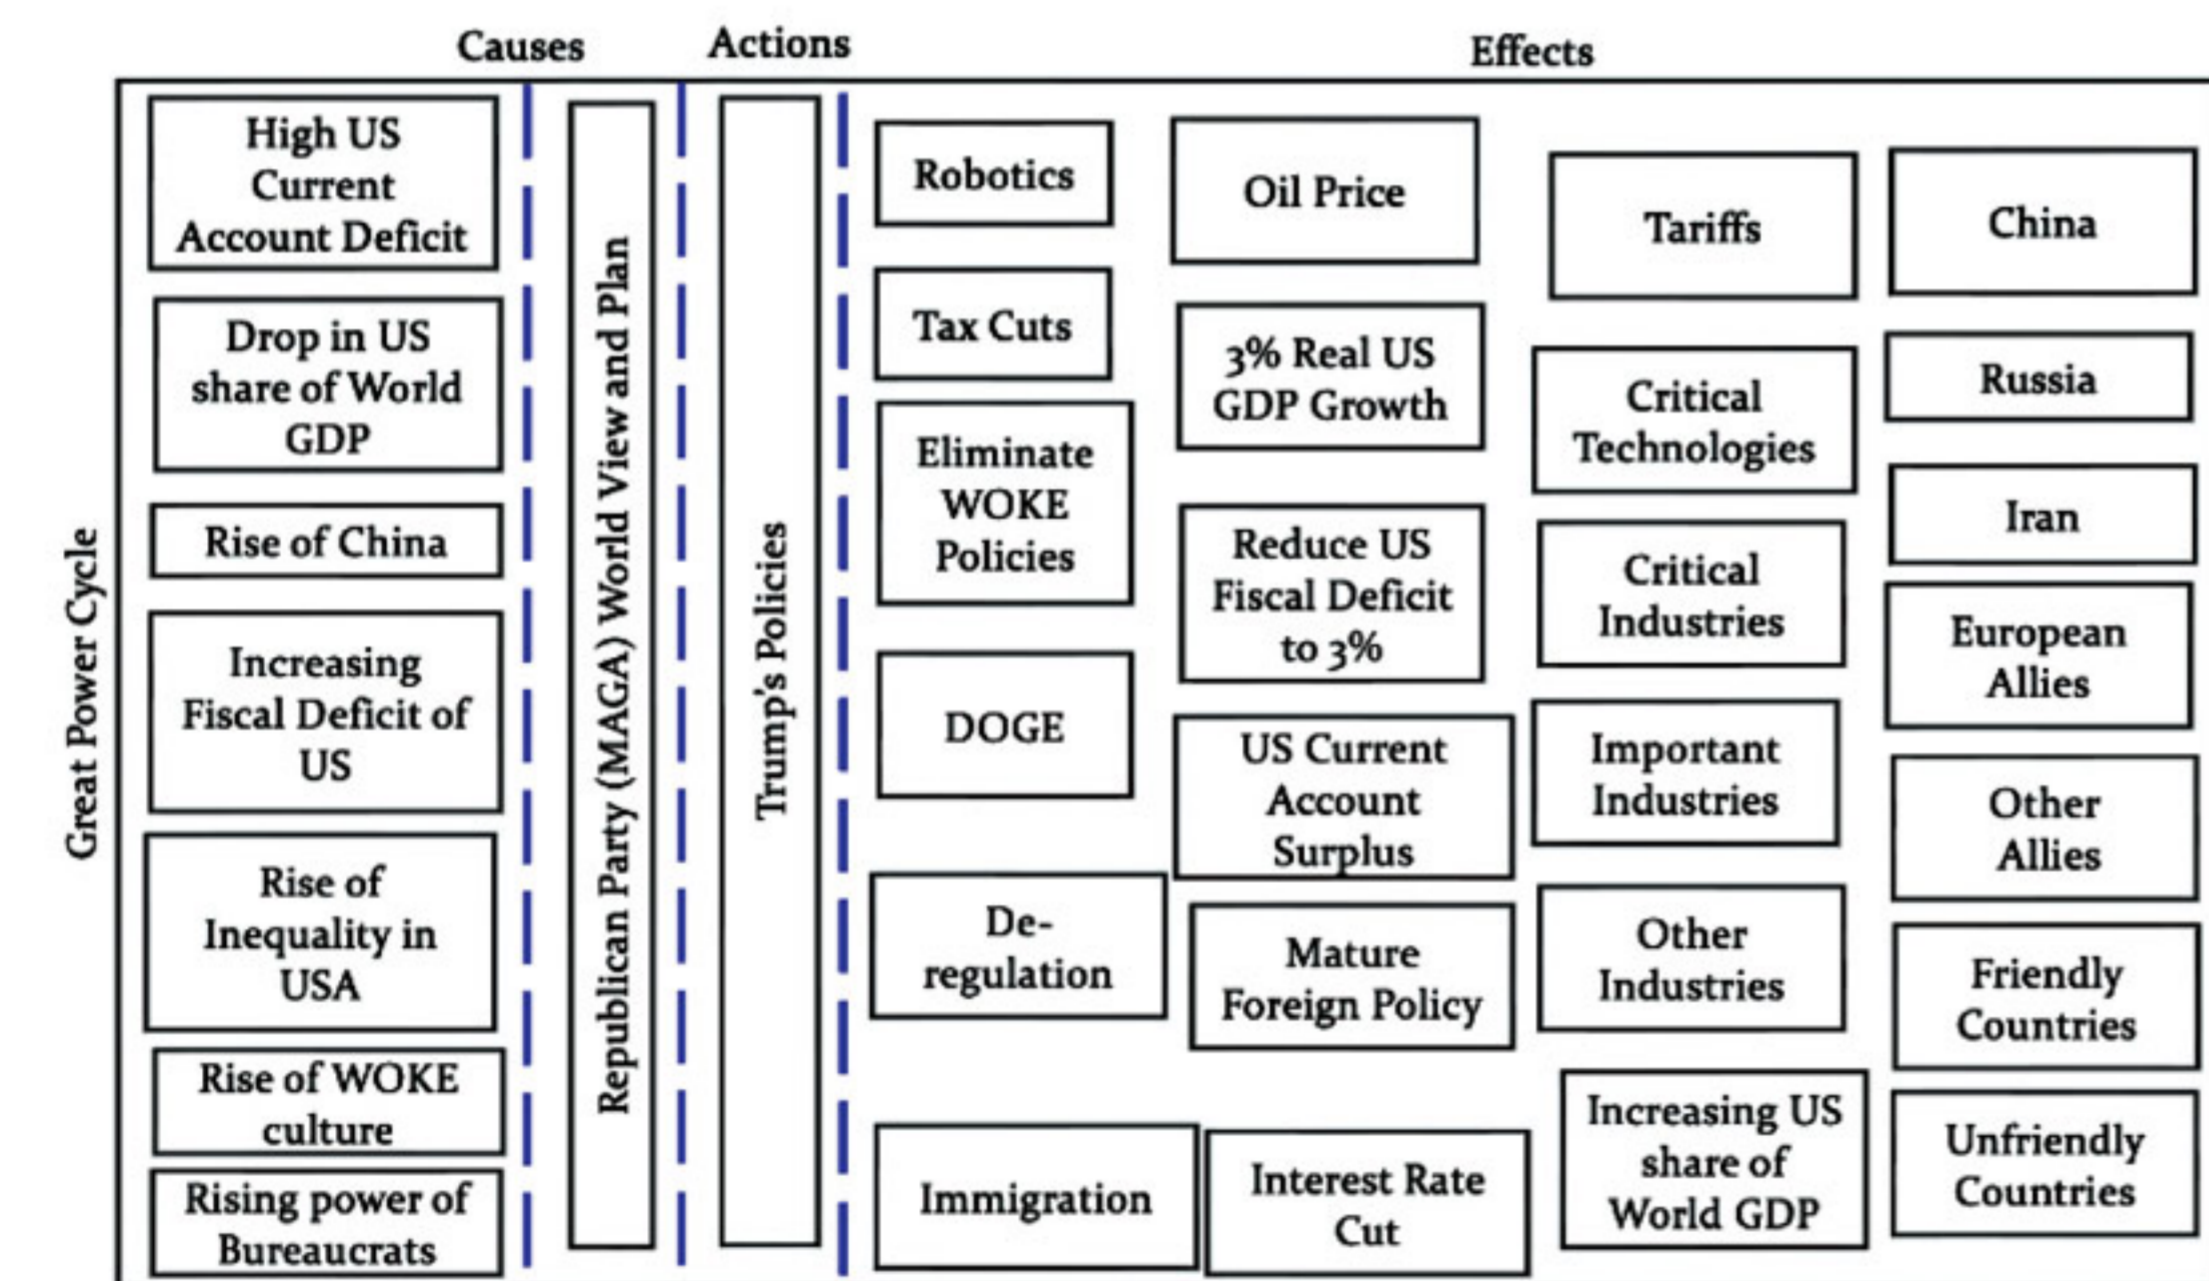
Causes

Actions

Effects

Great Power Cycle

High US Current Account Deficit

Drop in US share of World GDP

Rise of China

Increasing Fiscal Deficit of US

Rise of Inequality in USA

Rise of WOKE culture

Rising power of Bureaucrats

Republican Party (MAGA) World View and Plan

Trump's Policies

Robotics

Tax Cuts

Eliminate WOKE Policies

DOGE

Deregulation

Immigration

Oil Price

3% Real US GDP Growth

Reduce US Fiscal Deficit to 3%

US Current Account Surplus

Mature Foreign Policy

Interest Rate Cut

Tariffs

Critical Technologies

Critical Industries

Important Industries

Other Industries

Increasing US share of World GDP

China

Russia

Iran

European Allies

Other Allies

Friendly Countries

Unfriendly Countries